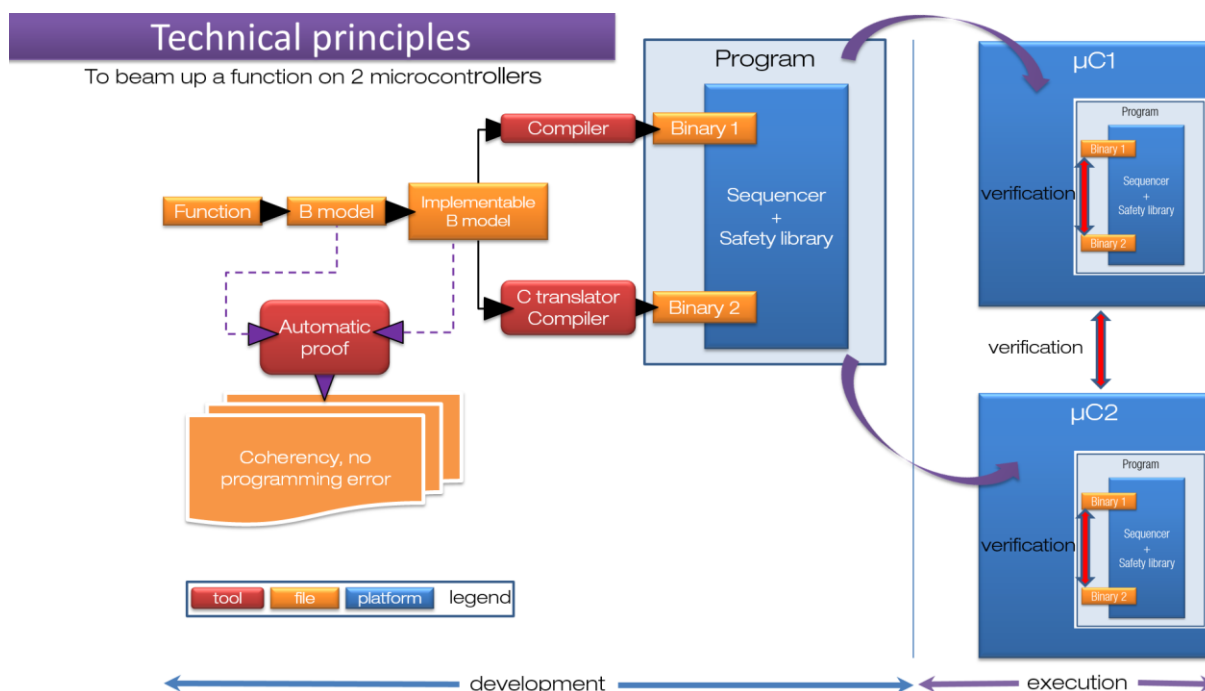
Technical principles

To beam up a function on 2 microcontrollers

Function

B model

Implementable B model

Compiler

Binary 1

C translator Compiler

Binary 2

Automatic proof

Coherency, no programming error

Program

Sequencer + Safety library

μC1

Program

Binary 1

verification

Sequencer + Safety library

Binary 2

verification

μC2

Program

Binary 1

verification

Sequencer + Safety library

Binary 2

| tool | file | platform | legend |
|---|---|---|---|

development

execution